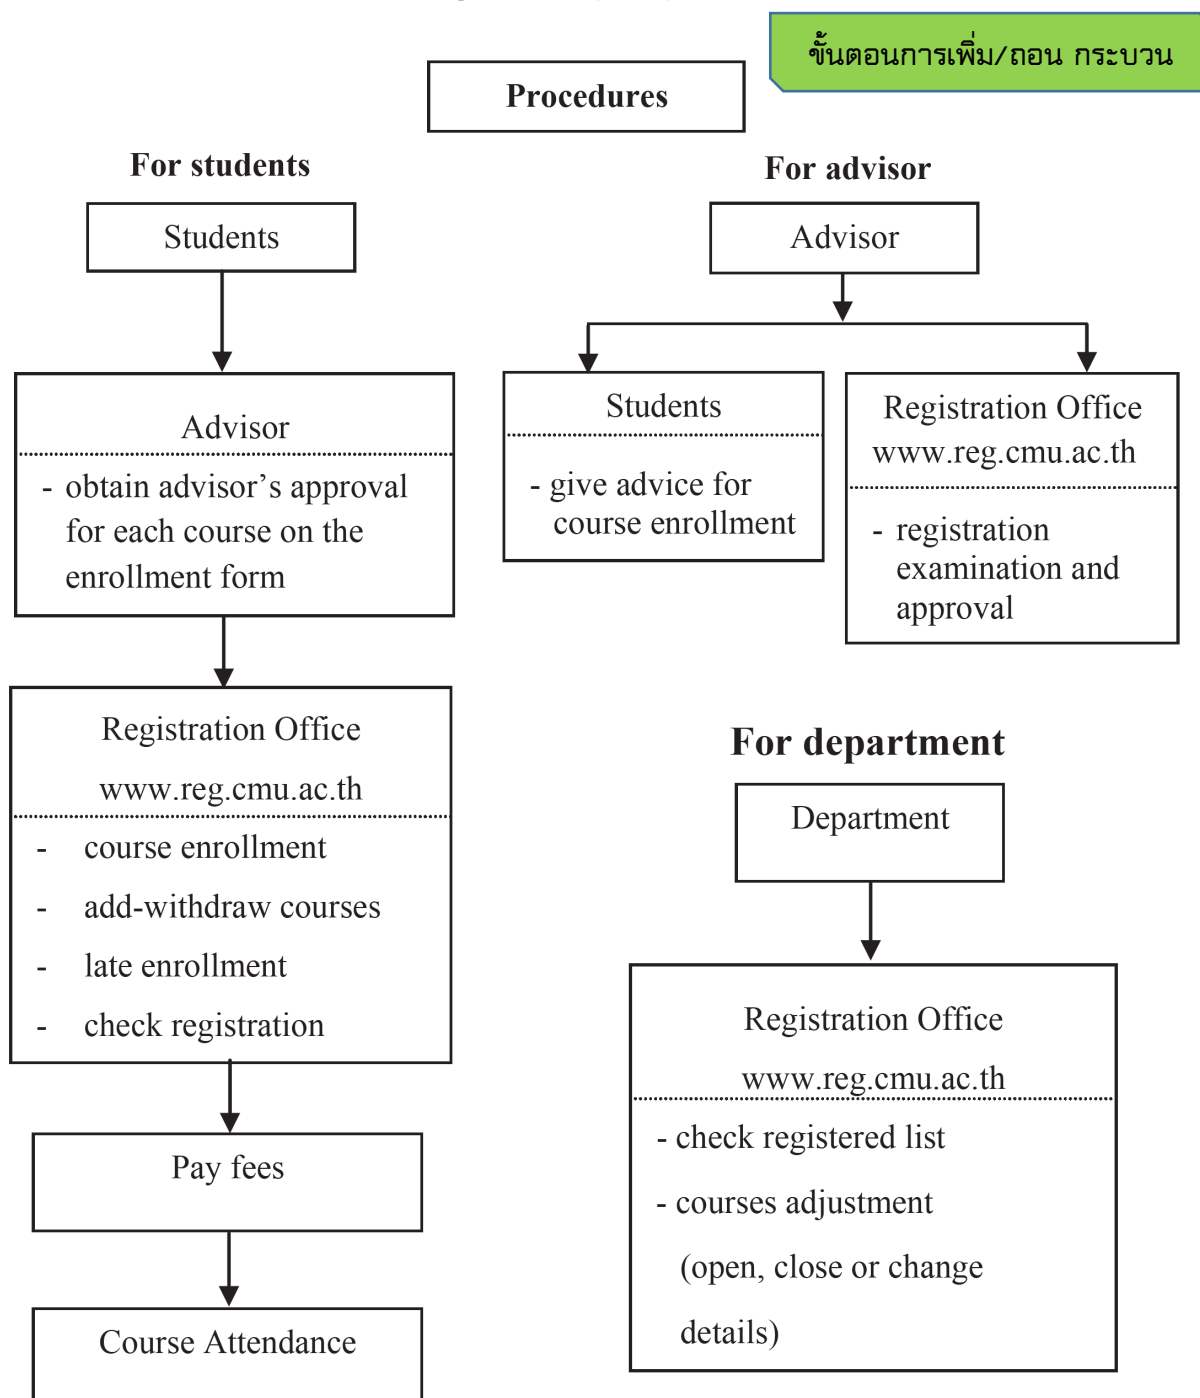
ขั้นตอนการเพิ่ม/ถอน กระบวน

Procedures

For students

Students

Advisor

- obtain advisor's approval for each course on the enrollment form

Registration Office

www.reg.cmu.ac.th

- course enrollment
- add-withdraw courses
- late enrollment
- check registration

Pay fees

Course Attendance

For advisor

Advisor

Students

- give advice for course enrollment

Registration Office

www.reg.cmu.ac.th

- registration examination and approval

For department

Department

Registration Office

www.reg.cmu.ac.th

- check registered list
- courses adjustment (open, close or change details)